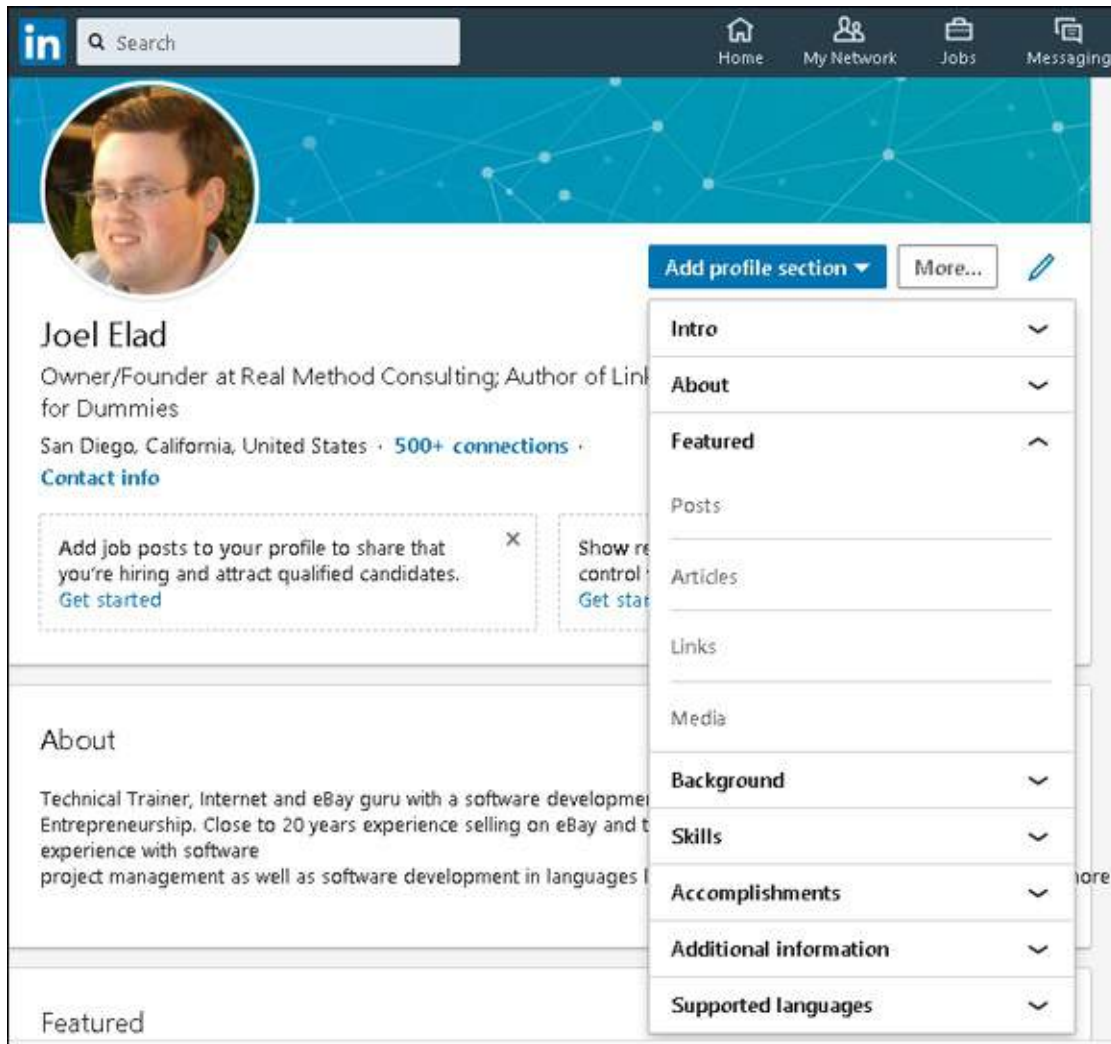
in Search

Home My Network Jobs Messaging

Add profile section ▾ More...

Joel Elad

Owner/Founder at Real Method Consulting; Author of Link for Dummies

San Diego, California, United States · 500+ connections · Contact info

Add job posts to your profile to share that you're hiring and attract qualified candidates. Get started

Show re control Get star

About

Technical Trainer, Internet and eBay guru with a software developme Entrepreneurship. Close to 20 years experience selling on eBay and t experience with software project management as well as software development in languages l ore

Featured

Intro

About

Featured

Posts

Articles

Links

Media

Background

Skills

Accomplishments

Additional information

Supported languages